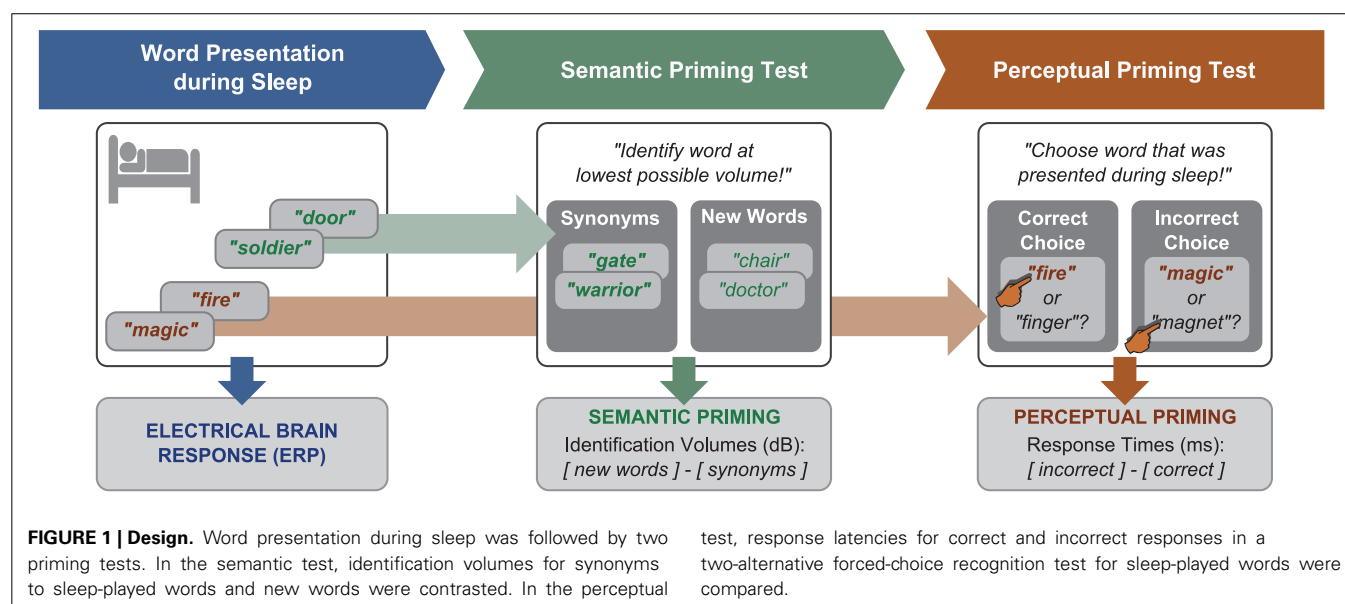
Word Presentation during Sleep

Semantic Priming Test

Perceptual Priming Test

"door"
"soldier"
"fire"
"magic"

"Identify word at lowest possible volume!"

Synonyms
"gate"
"warrior"

New Words
"chair"
"doctor"

"Choose word that was presented during sleep!"

Correct Choice
"fire" or "finger"?

Incorrect Choice
"magic" or "magnet"?

ELECTRICAL BRAIN RESPONSE (ERP)

SEMANTIC PRIMING
Identification Volumes (dB):
[ new words ] - [ synonyms ]

PERCEPTUAL PRIMING
Response Times (ms):
[ incorrect ] - [ correct ]

**FIGURE 1 | Design.** Word presentation during sleep was followed by two priming tests. In the semantic test, identification volumes for synonyms to sleep-played words and new words were contrasted. In the perceptual test, response latencies for correct and incorrect responses in a two-alternative forced-choice recognition test for sleep-played words were compared.